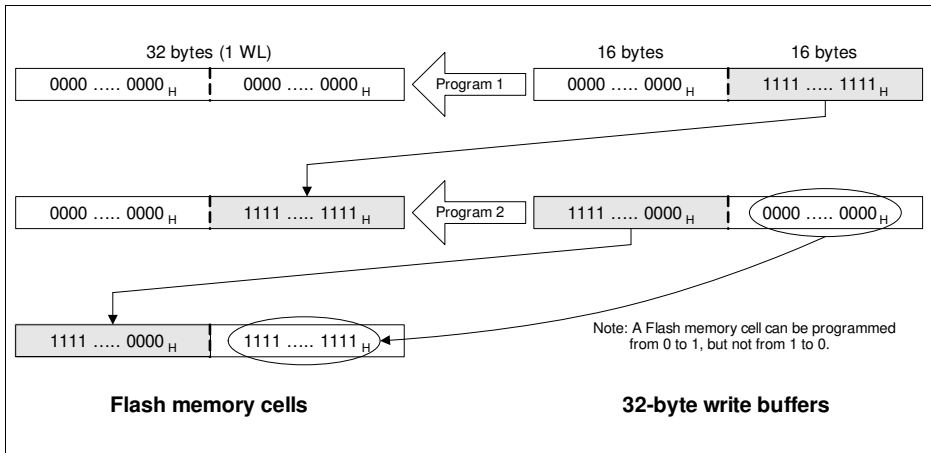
32 bytes (1 WL)

16 bytes

16 bytes

$0000 \ldots\ldots 0000_H$

$0000 \ldots\ldots 0000_H$

Program 1

$0000 \ldots\ldots 0000_H$

$1111 \ldots\ldots 1111_H$

$0000 \ldots\ldots 0000_H$

$1111 \ldots\ldots 1111_H$

Program 2

$1111 \ldots\ldots 0000_H$

$0000 \ldots\ldots 0000_H$

$1111 \ldots\ldots 0000_H$

$1111 \ldots\ldots 1111_H$

Note: A Flash memory cell can be programmed from 0 to 1, but not from 1 to 0.

Flash memory cells

32-byte write buffers